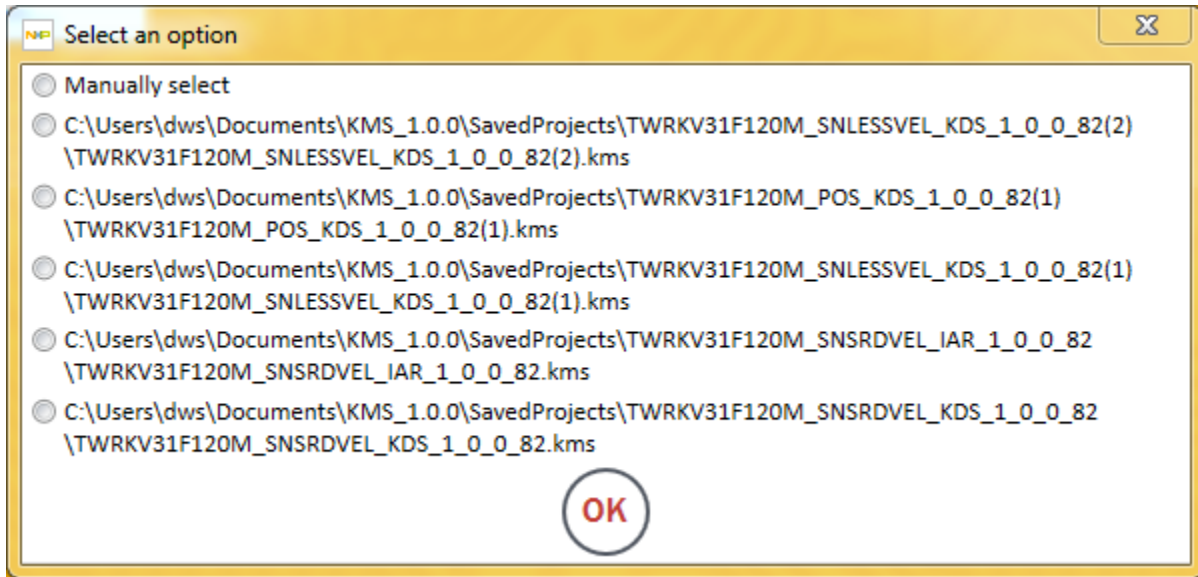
Select an option

Manually select

C:\Users\dws\Documents\KMS_1.0.0\SavedProjects\TWRKV31F120M_SNLESSVEL_KDS_1_0_0_82(2)\TWRKV31F120M_SNLESSVEL_KDS_1_0_0_82(2).kms

C:\Users\dws\Documents\KMS_1.0.0\SavedProjects\TWRKV31F120M_POS_KDS_1_0_0_82(1)\TWRKV31F120M_POS_KDS_1_0_0_82(1).kms

C:\Users\dws\Documents\KMS_1.0.0\SavedProjects\TWRKV31F120M_SNLESSVEL_KDS_1_0_0_82(1)\TWRKV31F120M_SNLESSVEL_KDS_1_0_0_82(1).kms

C:\Users\dws\Documents\KMS_1.0.0\SavedProjects\TWRKV31F120M_SNSRDVEL_IAR_1_0_0_82\TWRKV31F120M_SNSRDVEL_IAR_1_0_0_82.kms

C:\Users\dws\Documents\KMS_1.0.0\SavedProjects\TWRKV31F120M_SNSRDVEL_KDS_1_0_0_82\TWRKV31F120M_SNSRDVEL_KDS_1_0_0_82.kms

OK